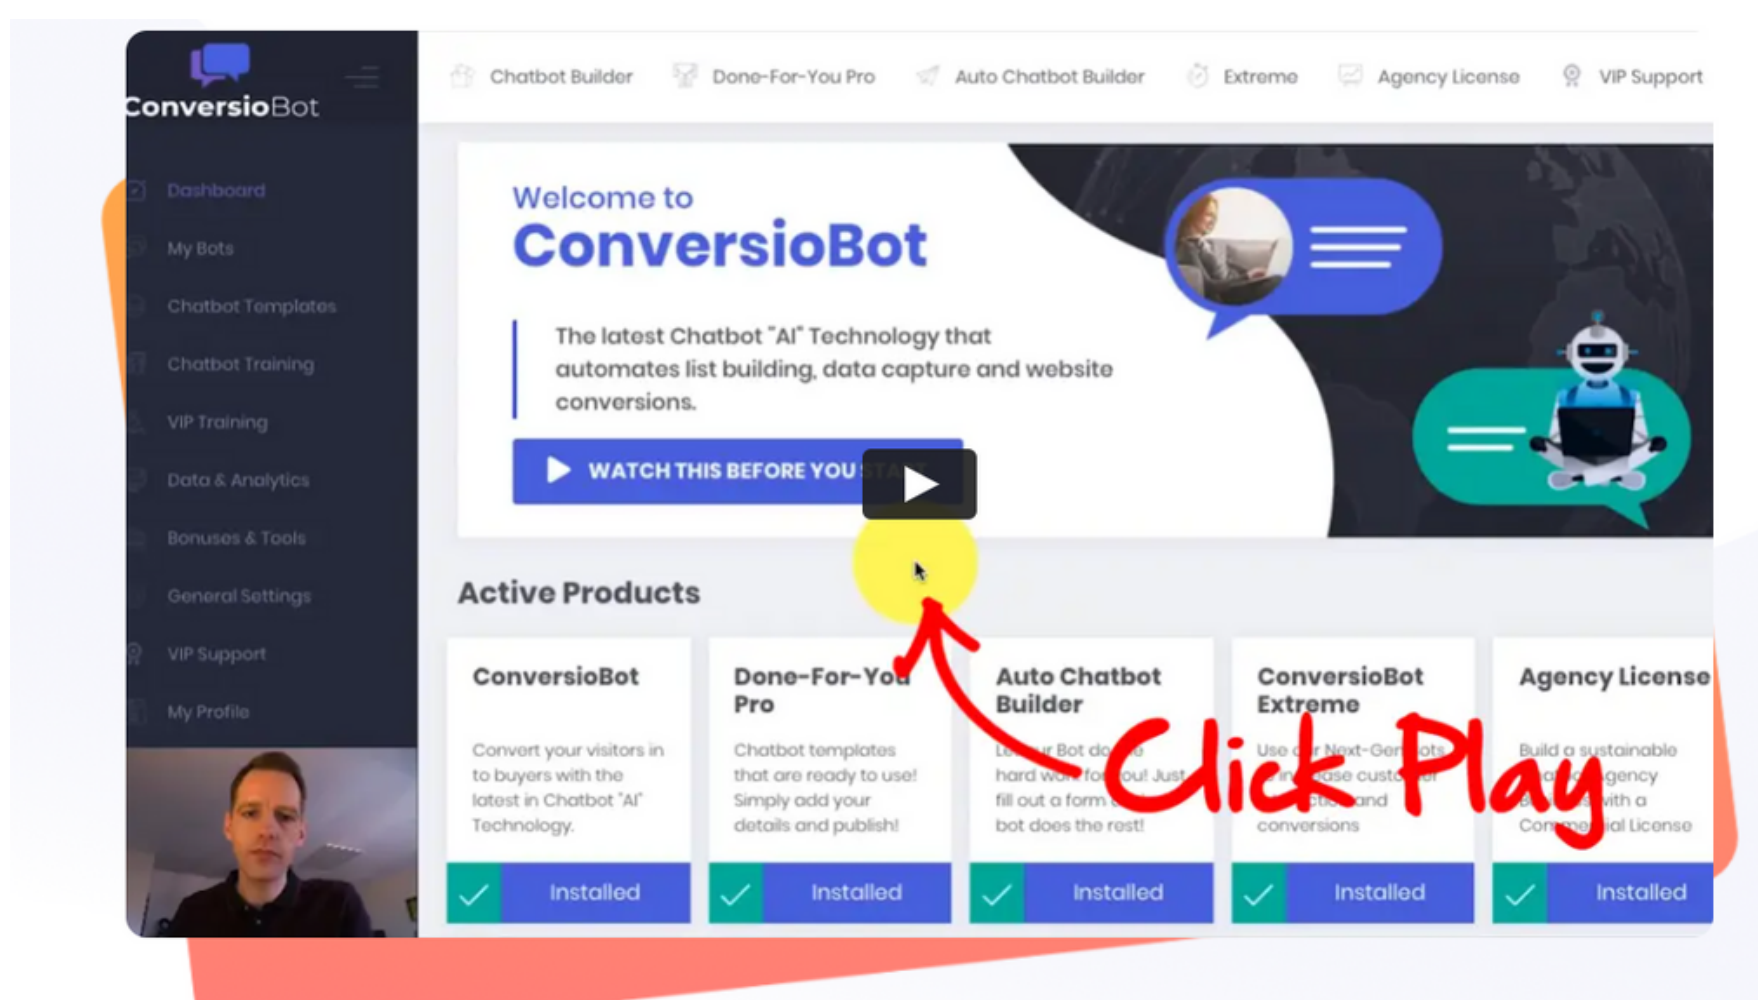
ConversioBot

Chatbot Builder Done-For-You Pro Auto Chatbot Builder Extreme Agency License VIP Support

Dashboard
My Bots
Chatbot Templates
Chatbot Training
VIP Training
Data & Analytics
Bonuses & Tools
General Settings
VIP Support
My Profile

Welcome to
ConversioBot

The latest Chatbot "AI" Technology that automates list building, data capture and website conversions.

WATCH THIS BEFORE YOU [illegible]

Active Products

ConversioBot
Convert your visitors in to buyers with the latest in Chatbot "AI" Technology.
Installed

Done-For-You Pro
Chatbot templates that are ready to use! Simply add your details and publish!
Installed

Auto Chatbot Builder
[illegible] Bot do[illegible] hard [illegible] fo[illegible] you! Just fill out a form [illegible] bot does the rest!
Installed

ConversioBot Extreme
Use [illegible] Next-Ge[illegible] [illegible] ase cust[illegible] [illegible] and conversions
Installed

Agency License
Build a sustainable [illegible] gency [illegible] with a Co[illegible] ial License
Installed

Click Play